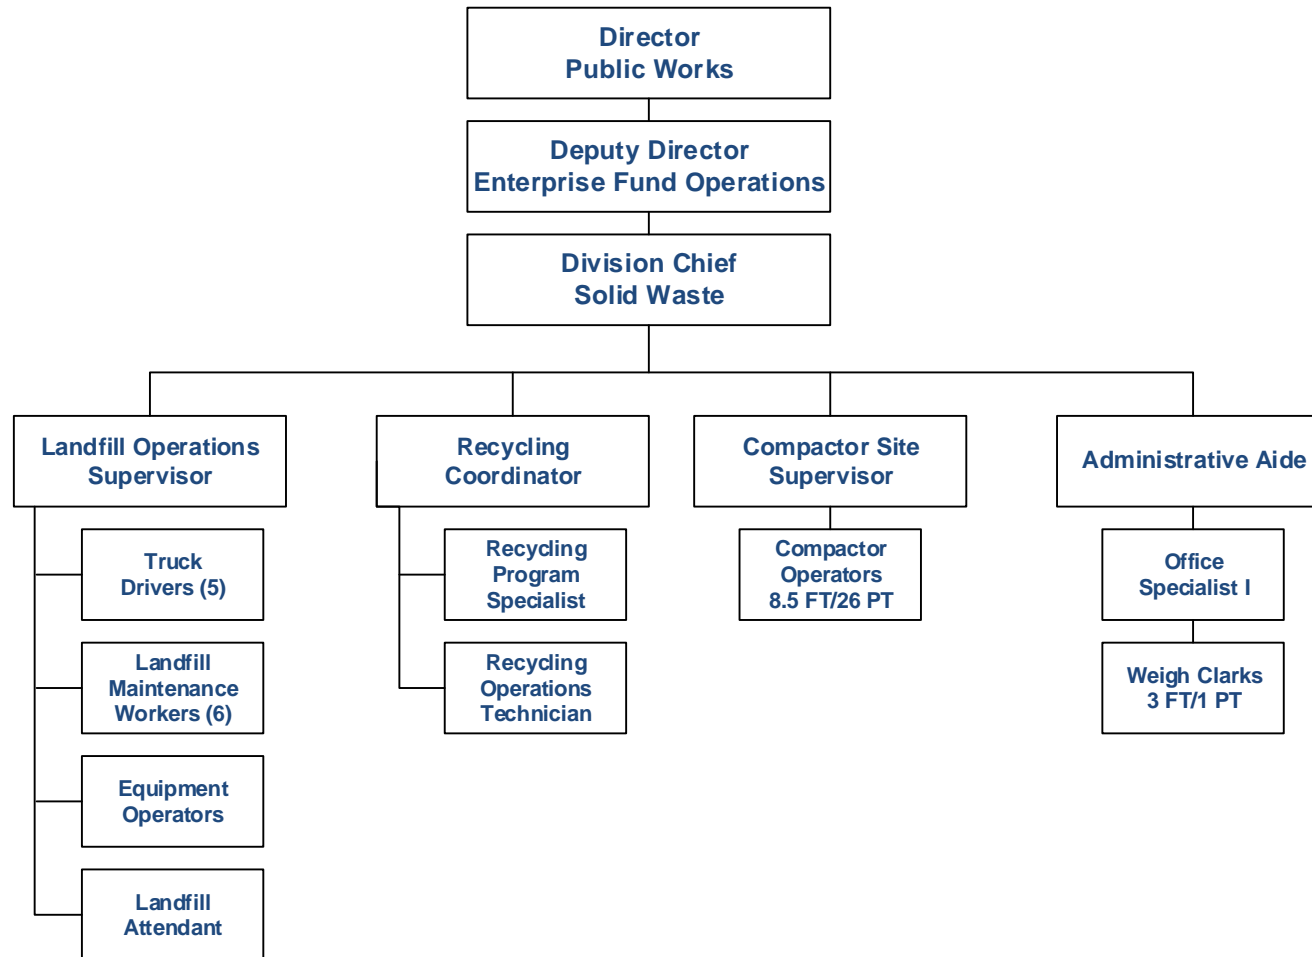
Director
Public Works

Deputy Director
Enterprise Fund Operations

Division Chief
Solid Waste

Landfill Operations Supervisor

Truck Drivers (5)

Landfill Maintenance Workers (6)

Equipment Operators

Landfill Attendant

Recycling Coordinator

Recycling Program Specialist

Recycling Operations Technician

Compactor Site Supervisor

Compactor Operators 8.5 FT/26 PT

Administrative Aide

Office Specialist I

Weigh Clarks 3 FT/1 PT